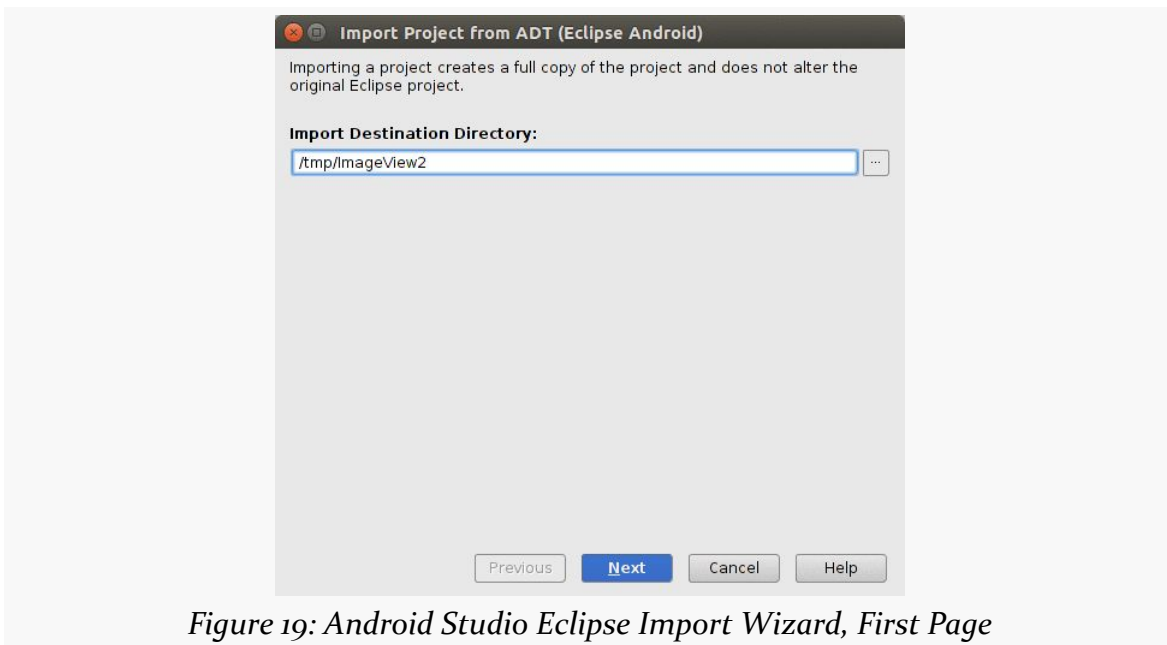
Import Project from ADT (Eclipse Android)

Importing a project creates a full copy of the project and does not alter the original Eclipse project.

Import Destination Directory:

/tmp/ImageView2

...

Previous

Next

Cancel

Help

Figure 19: Android Studio Eclipse Import Wizard, First Page